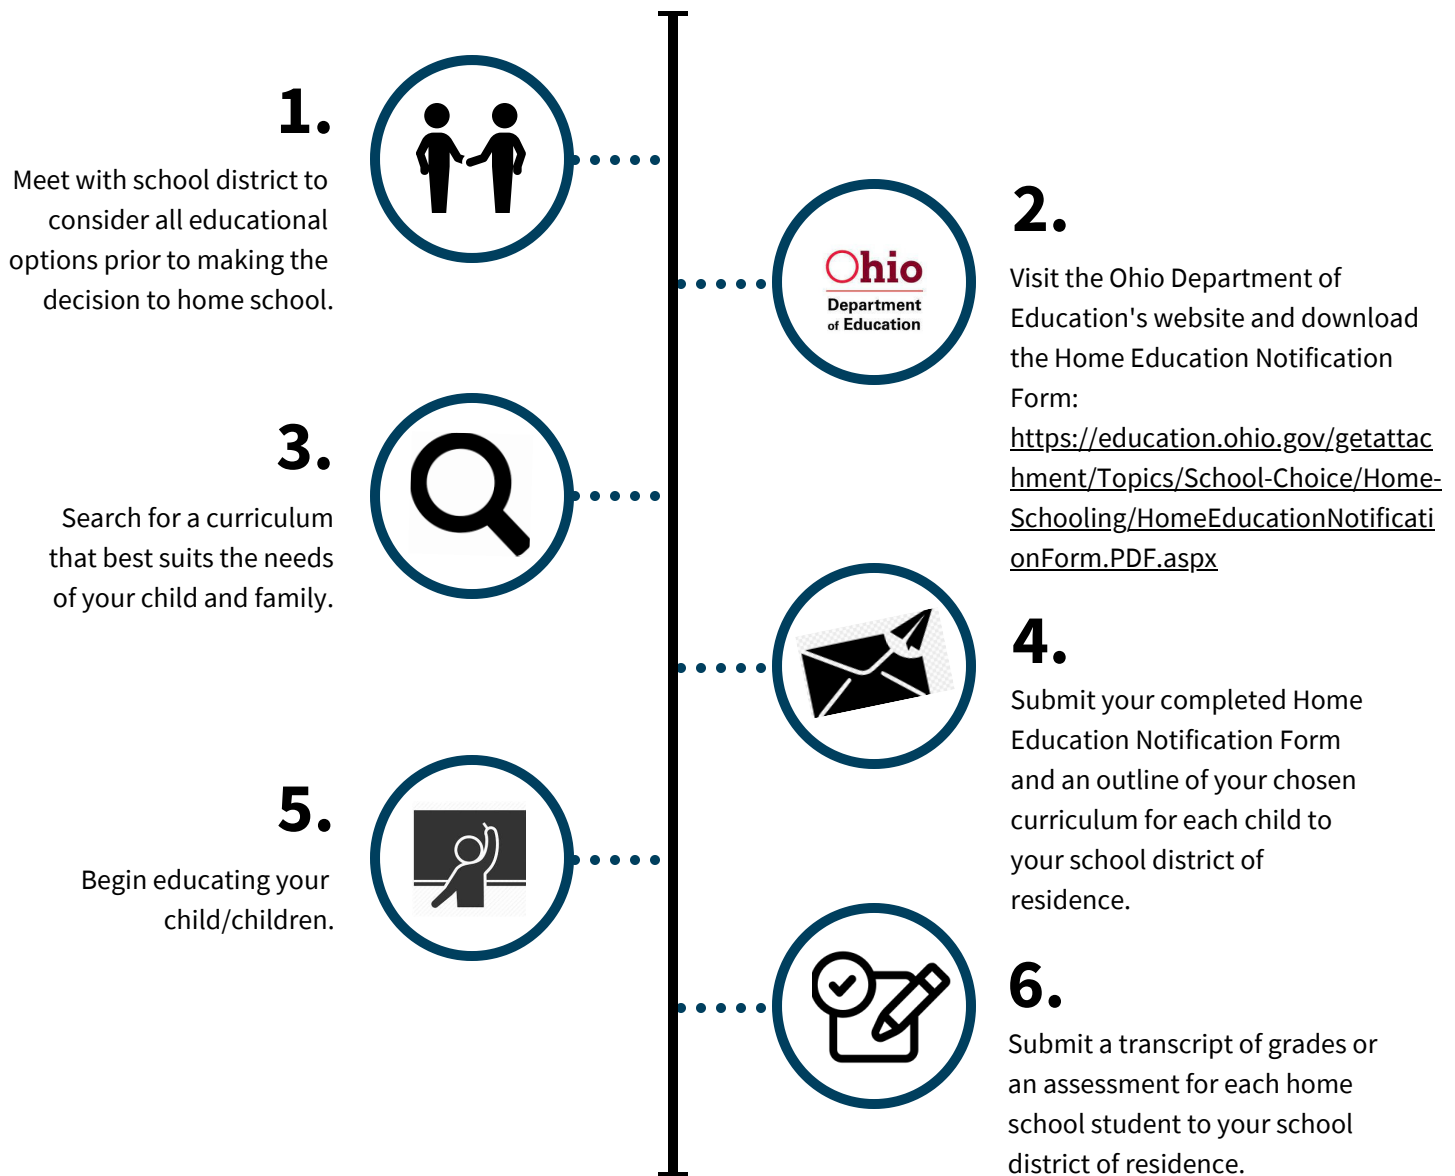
1.

Meet with school district to consider all educational options prior to making the decision to home school.

Ohio
Department of Education

2.

Visit the Ohio Department of Education's website and download the Home Education Notification Form: https://education.ohio.gov/getattachment/Topics/School-Choice/Home-Schooling/HomeEducationNotificationForm.PDF.aspx

3.

Search for a curriculum that best suits the needs of your child and family.

4.

Submit your completed Home Education Notification Form and an outline of your chosen curriculum for each child to your school district of residence.

5.

Begin educating your child/children.

6.

Submit a transcript of grades or an assessment for each home school student to your school district of residence.